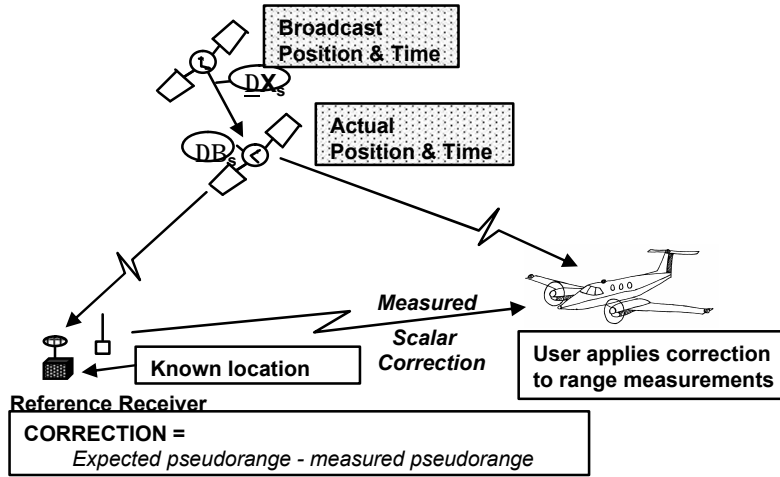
Broadcast
Position & Time

$\Delta\underline{X}_s$

Actual
Position & Time

$\Delta B_s$

Measured
Scalar
Correction

Known location

User applies correction to range measurements

Reference Receiver

CORRECTION =
Expected pseudorange - measured pseudorange